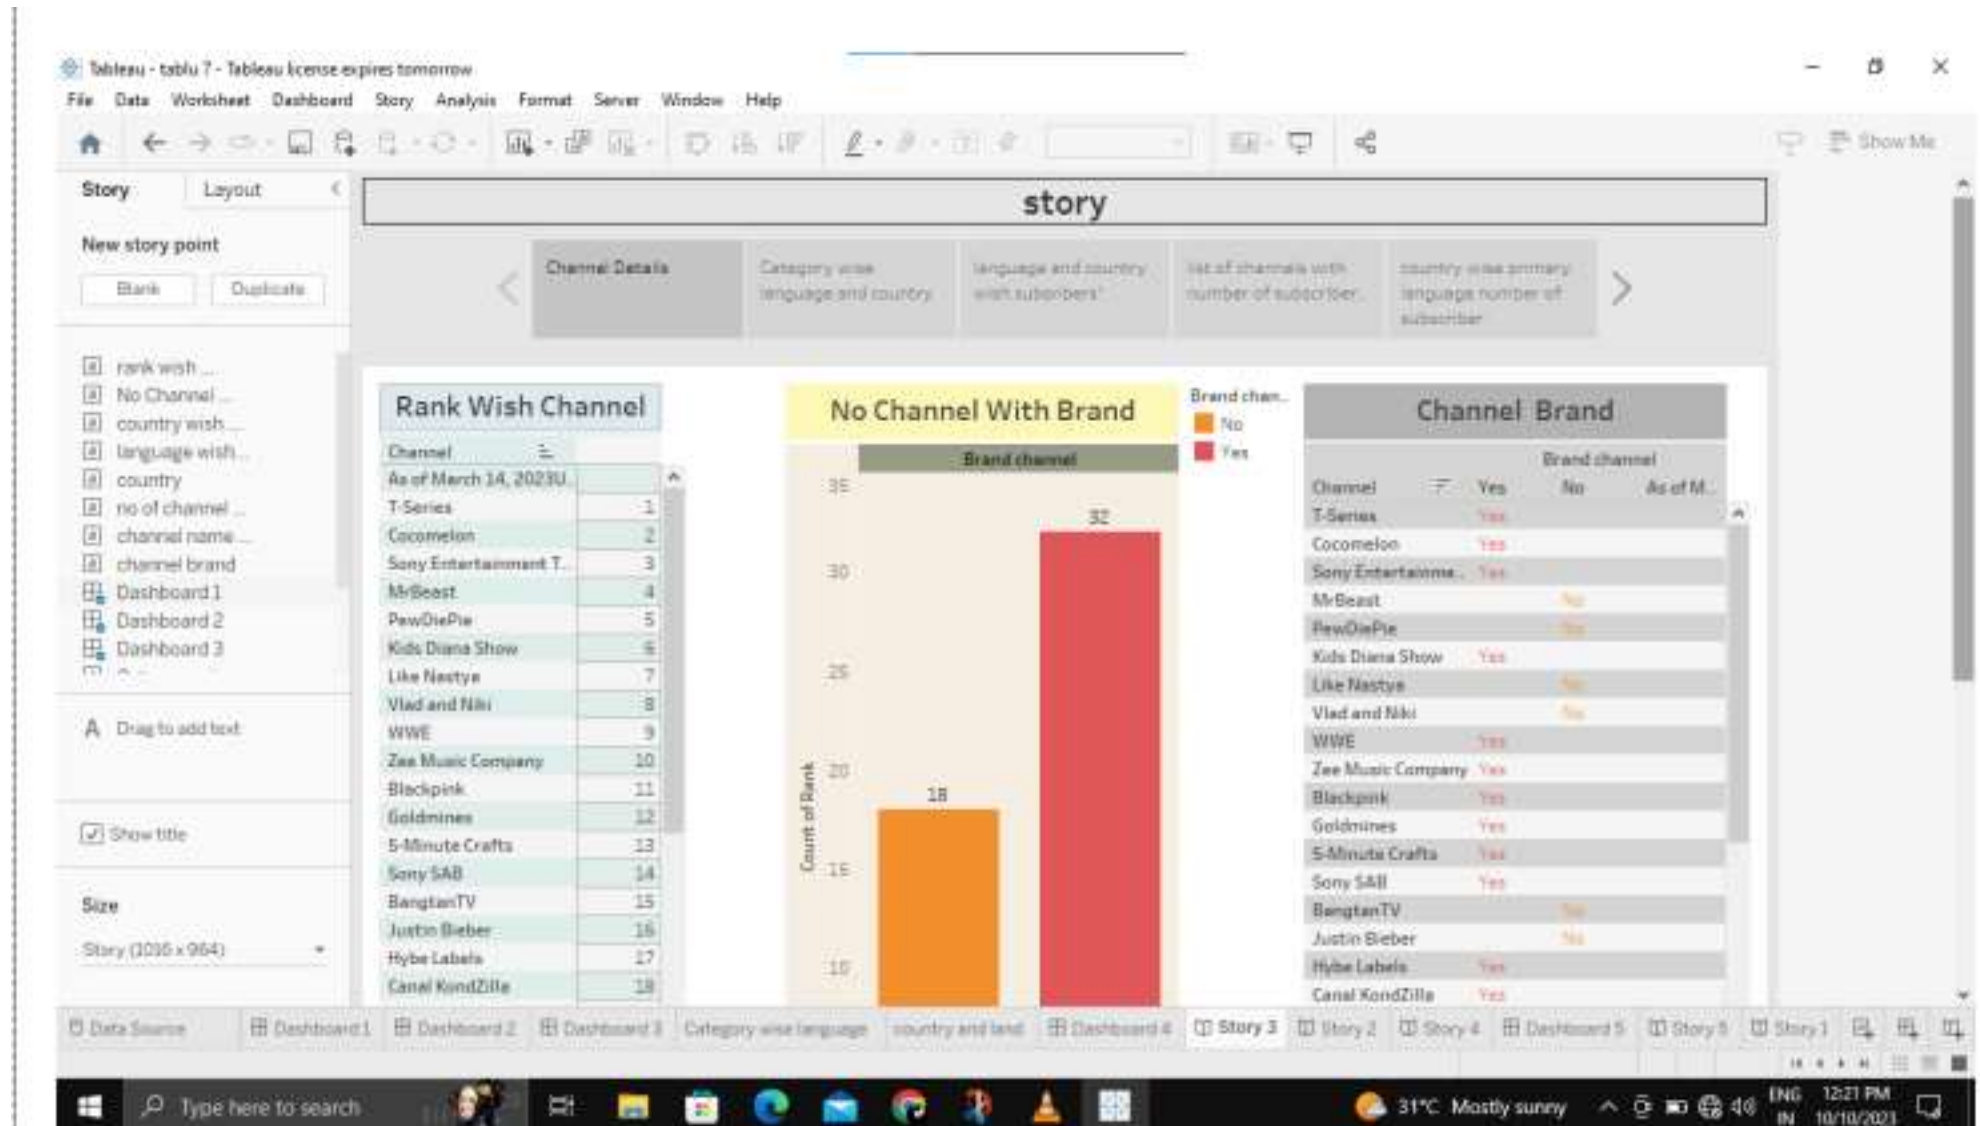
Tableau - tablu 7 - Tableau license expires tomorrow

File Data Worksheet Dashboard Story Analysis Format Server Window Help

Show Me

Story Layout

New story point

Blank Duplicate

rank wish ...
No Channel ...
country wish ...
language wish ...
country
no of channel ...
channel name ...
channel brand
Dashboard 1
Dashboard 2
Dashboard 3

Drag to add text

Show title

Size

Story (1016 x 964)

story

Channel Details | Category wise language and country | language and country with subscribers' | list of channels with number of subscriber | country wise primary language number of subscriber

Rank Wish Channel

| Channel | |
|---|---|
| As of March 14, 2023U.. | |
| T-Series | 1 |
| Cocomelon | 2 |
| Sony Entertainment T.. | 3 |
| MrBeast | 4 |
| PewDiePie | 5 |
| Kids Diana Show | 6 |
| Like Nastya | 7 |
| Vlad and Niki | 8 |
| WWE | 9 |
| Zee Music Company | 10 |
| Blackpink | 11 |
| Goldmines | 12 |
| 5-Minute Crafts | 13 |
| Sony SAB | 14 |
| BangtanTV | 15 |
| Justin Bieber | 16 |
| Hybe Labels | 17 |
| Canal KondZilla | 18 |

No Channel With Brand

Brand channel

Count of Rank

35
30
25
20
15
10

18
32

Brand chan..
No
Yes

Channel Brand

| Channel | Brand channel Yes | No | As of M.. |
|---|---|---|---|
| T-Series | Yes | | |
| Cocomelon | Yes | | |
| Sony Entertainme.. | Yes | | |
| MrBeast | | No | |
| PewDiePie | | No | |
| Kids Diana Show | Yes | | |
| Like Nastya | | No | |
| Vlad and Niki | | No | |
| WWE | Yes | | |
| Zee Music Company | Yes | | |
| Blackpink | Yes | | |
| Goldmines | Yes | | |
| 5-Minute Crafts | Yes | | |
| Sony SAB | Yes | | |
| BangtanTV | | No | |
| Justin Bieber | | No | |
| Hybe Labels | Yes | | |
| Canal KondZilla | Yes | | |

Data Source | Dashboard 1 | Dashboard 2 | Dashboard 3 | Category wise language | country and land | Dashboard 4 | Story 3 | Story 2 | Story 4 | Dashboard 5 | Story 5 | Story 1

Type here to search

31°C Mostly sunny

ENG IN 12:21 PM 10/10/2023